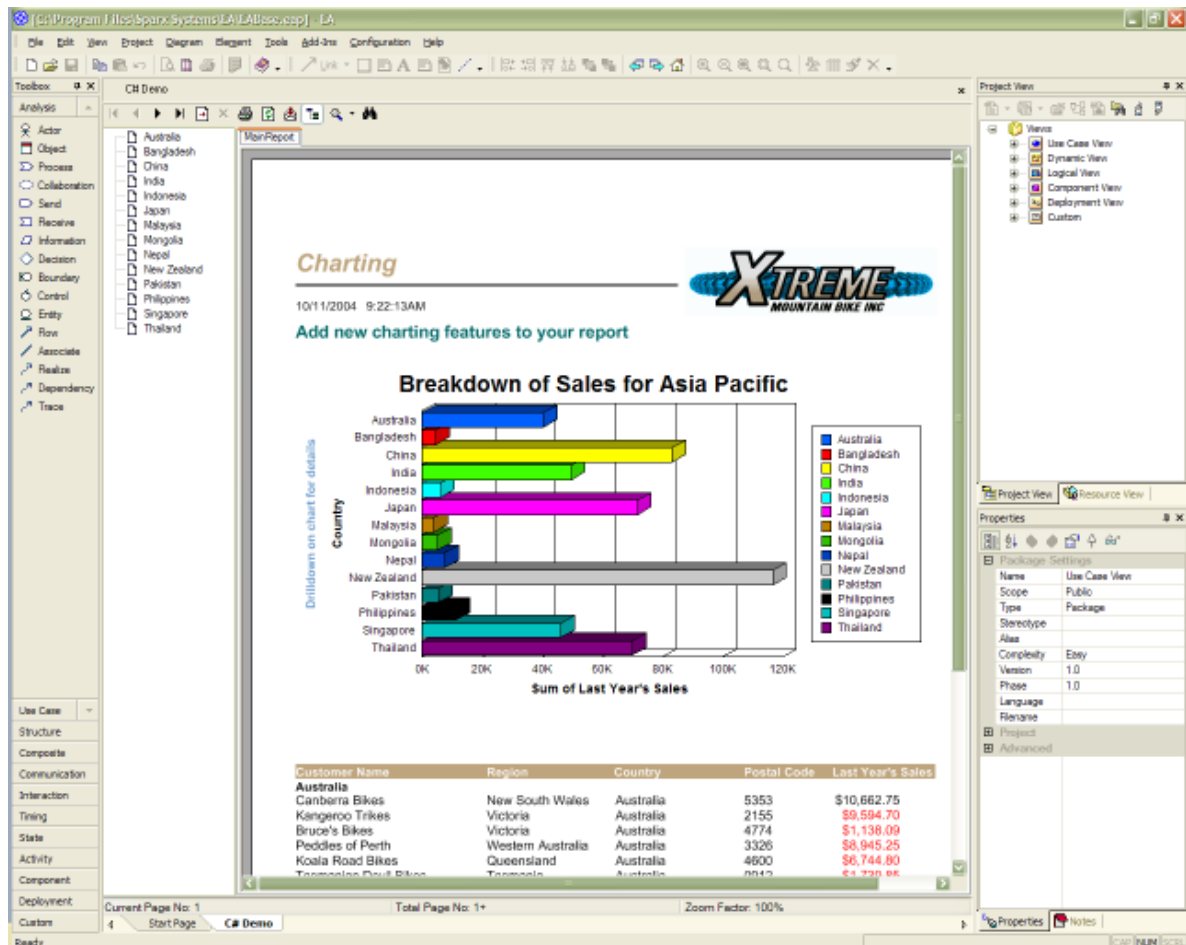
C:\Program Files\Sparx Systems\EA\EABase.eap] - EA

File Edit View Project Diagram Element Tools Add-Ins Configuration Help

Toolbox
Analysis
Actor
Object
Process
Collaboration
Send
Receive
Information
Decision
Boundary
Control
Entity
Flow
Associate
Realize
Dependency
Trace

Use Case
Structure
Composite
Communication
Interaction
Timing
State
Activity
Component
Deployment
Custom

C# Demo

Australia
Bangladesh
China
India
Indonesia
Japan
Malaysia
Mongolia
Nepal
New Zealand
Pakistan
Philippines
Singapore
Thailand

MainReport

Charting

XTREME MOUNTAIN BIKE INC

10/11/2004 9:22:13AM

Add new charting features to your report

Breakdown of Sales for Asia Pacific

Drilldown on chart for details

Country

Australia
Bangladesh
China
India
Indonesia
Japan
Malaysia
Mongolia
Nepal
New Zealand
Pakistan
Philippines
Singapore
Thailand

0K 20K 40K 60K 80K 100K 120K

Sum of Last Year's Sales

Australia
Bangladesh
China
India
Indonesia
Japan
Malaysia
Mongolia
Nepal
New Zealand
Pakistan
Philippines
Singapore
Thailand

| Customer Name | Region | Country | Postal Code | Last Year's Sales |
|---|---|---|---|---|
| Australia | | | | |
| Canberra Bikes | New South Wales | Australia | 5353 | $10,662.75 |
| Kangeroo Trikes | Victoria | Australia | 2155 | $9,594.70 |
| Bruce's Bikes | Victoria | Australia | 4774 | $1,138.09 |
| Peddles of Perth | Western Australia | Australia | 3326 | $8,945.25 |
| Koala Road Bikes | Queensland | Australia | 4600 | $6,744.80 |
| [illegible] | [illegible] | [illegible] | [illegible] | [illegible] |

Current Page No: 1
Total Page No: 1+
Zoom Factor: 100%

Start Page
C# Demo

Project View
Views
Use Case View
Dynamic View
Logical View
Component View
Deployment View
Custom

Project View
Resource View

Properties
Package Settings

| Name | Use Case View |
|---|---|
| Scope | Public |
| Type | Package |
| Stereotype | |
| Alias | |
| Complexity | Easy |
| Version | 1.0 |
| Phase | 1.0 |
| Language | |
| Filename | |

Project
Advanced

Properties
Notes

Ready
CAP NUM SCRL